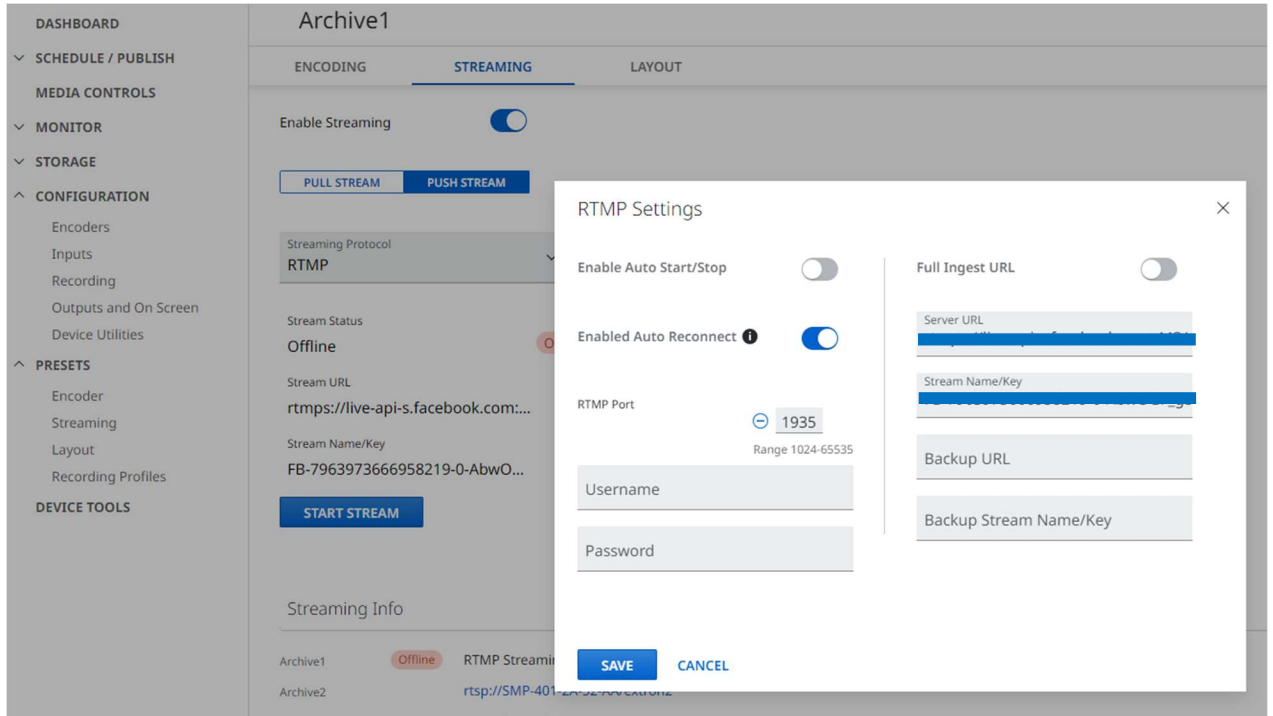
DASHBOARD
SCHEDULE / PUBLISH
MEDIA CONTROLS
MONITOR
STORAGE
CONFIGURATION
Encoders
Inputs
Recording
Outputs and On Screen
Device Utilities
PRESETS
Encoder
Streaming
Layout
Recording Profiles
DEVICE TOOLS

Archive1

ENCODING
STREAMING
LAYOUT

Enable Streaming

PULL STREAM
PUSH STREAM

Streaming Protocol
RTMP

Stream Status
Offline

Stream URL
rtmps://live-api-s.facebook.com:...

Stream Name/Key
FB-7963973666958219-0-AbwO...

START STREAM

Streaming Info

Archive1 Offline RTMP Streami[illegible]
Archive2 rtsp://SMP-401-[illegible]

RTMP Settings

Enable Auto Start/Stop

Enabled Auto Reconnect

RTMP Port
1935
Range 1024-65535

Username

Password

Full Ingest URL

Server URL
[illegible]

Stream Name/Key
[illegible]

Backup URL

Backup Stream Name/Key

SAVE
CANCEL